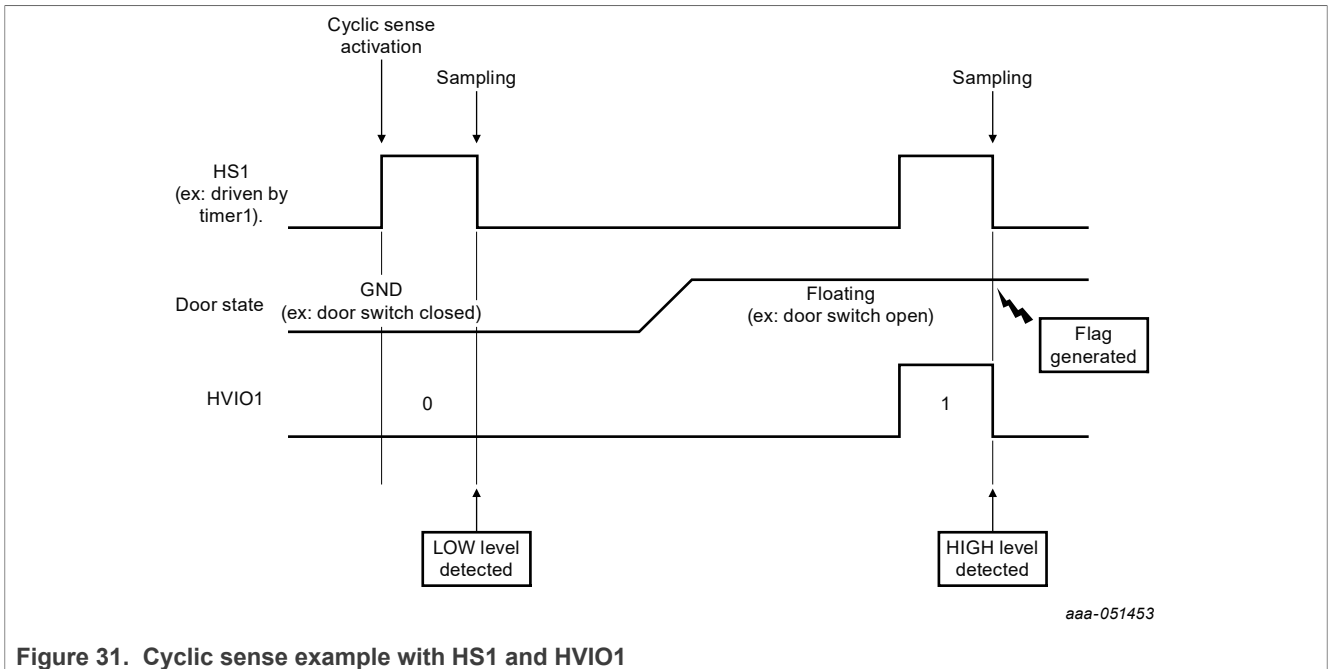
Cyclic sense activation

Sampling

Sampling

HS1 (ex: driven by timer1).

Door state

GND (ex: door switch closed)

Floating (ex: door switch open)

Flag generated

HVIO1

0

1

LOW level detected

HIGH level detected

aaa-051453

Figure 31. Cyclic sense example with HS1 and HVIO1